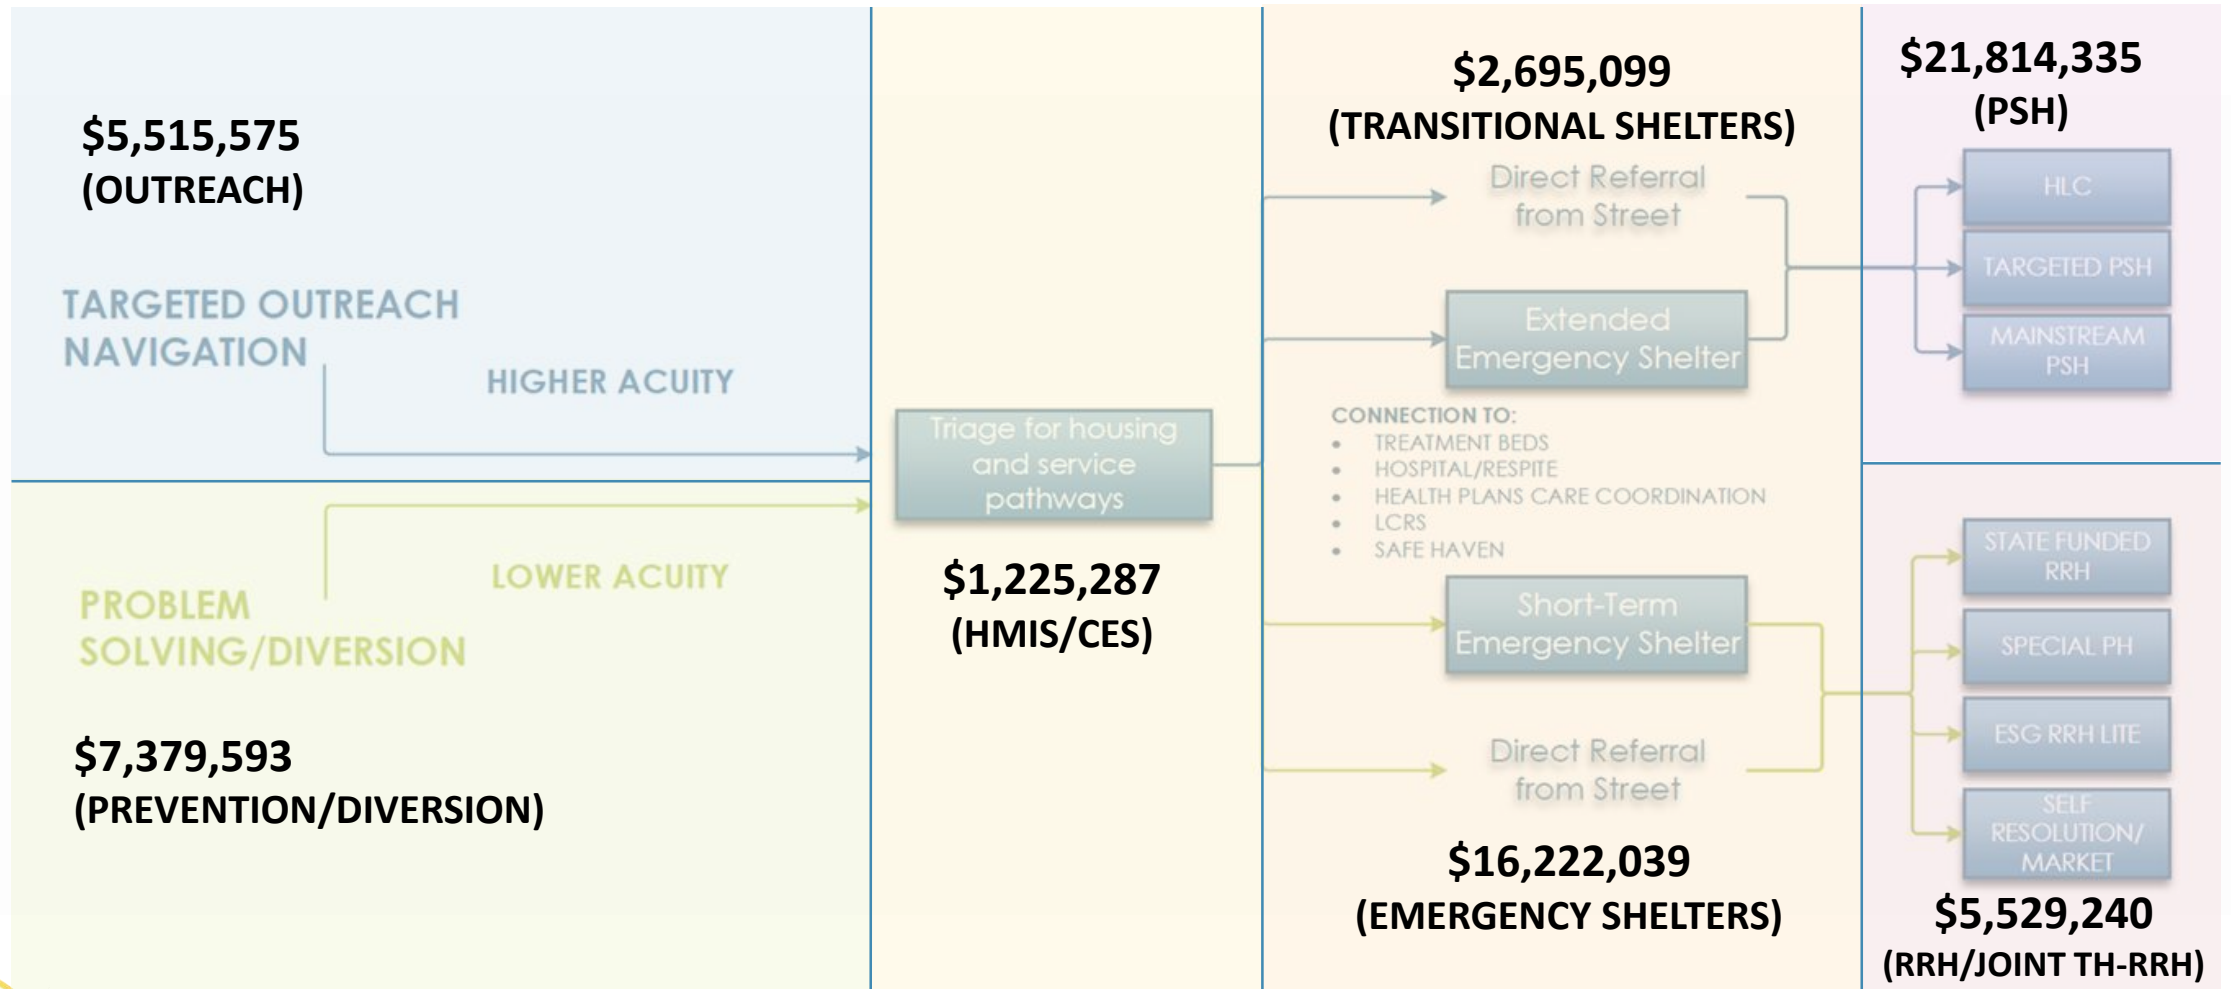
$5,515,575
(OUTREACH)

TARGETED OUTREACH NAVIGATION

HIGHER ACUITY

LOWER ACUITY

PROBLEM SOLVING/DIVERSION

$7,379,593
(PREVENTION/DIVERSION)

Triage for housing and service pathways

$1,225,287
(HMIS/CES)

$2,695,099
(TRANSITIONAL SHELTERS)

Direct Referral from Street

Extended Emergency Shelter

CONNECTION TO:
- TREATMENT BEDS
- HOSPITAL/RESPITE
- HEALTH PLANS CARE COORDINATION
- LCRS
- SAFE HAVEN

Short-Term Emergency Shelter

Direct Referral from Street

$16,222,039
(EMERGENCY SHELTERS)

$21,814,335
(PSH)

HLC

TARGETED PSH

MAINSTREAM PSH

STATE FUNDED RRH

SPECIAL PH

ESG RRH LITE

SELF RESOLUTION/ MARKET

$5,529,240
(RRH/JOINT TH-RRH)